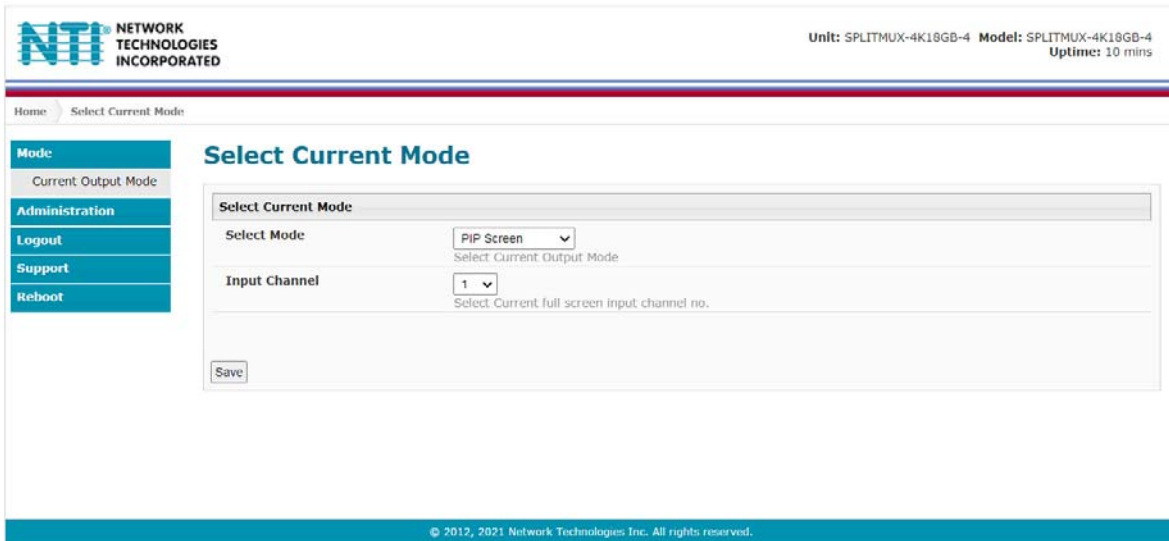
NTI® NETWORK TECHNOLOGIES INCORPORATED

Unit: SPLITMUX-4K18GB-4 Model: SPLITMUX-4K18GB-4
Uptime: 10 mins

Home Select Current Mode

Mode
Current Output Mode
Administration
Logout
Support
Reboot

Select Current Mode

Select Current Mode

Select Mode
PIP Screen
Select Current Output Mode

Input Channel
1
Select Current full screen input channel no.

Save

© 2012, 2021 Network Technologies Inc. All rights reserved.